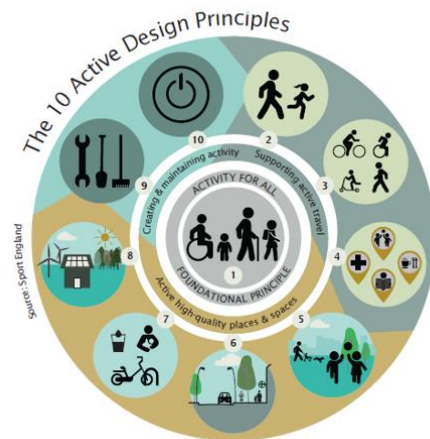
The 10 Active Design Principles

ACTIVITY FOR ALL
1
FOUNDATIONAL PRINCIPLE

Creating & maintaining activity
Supporting active travel
Active high-quality places & spaces

10
2
3
4
5
6
7
8
9

Source: Sport England